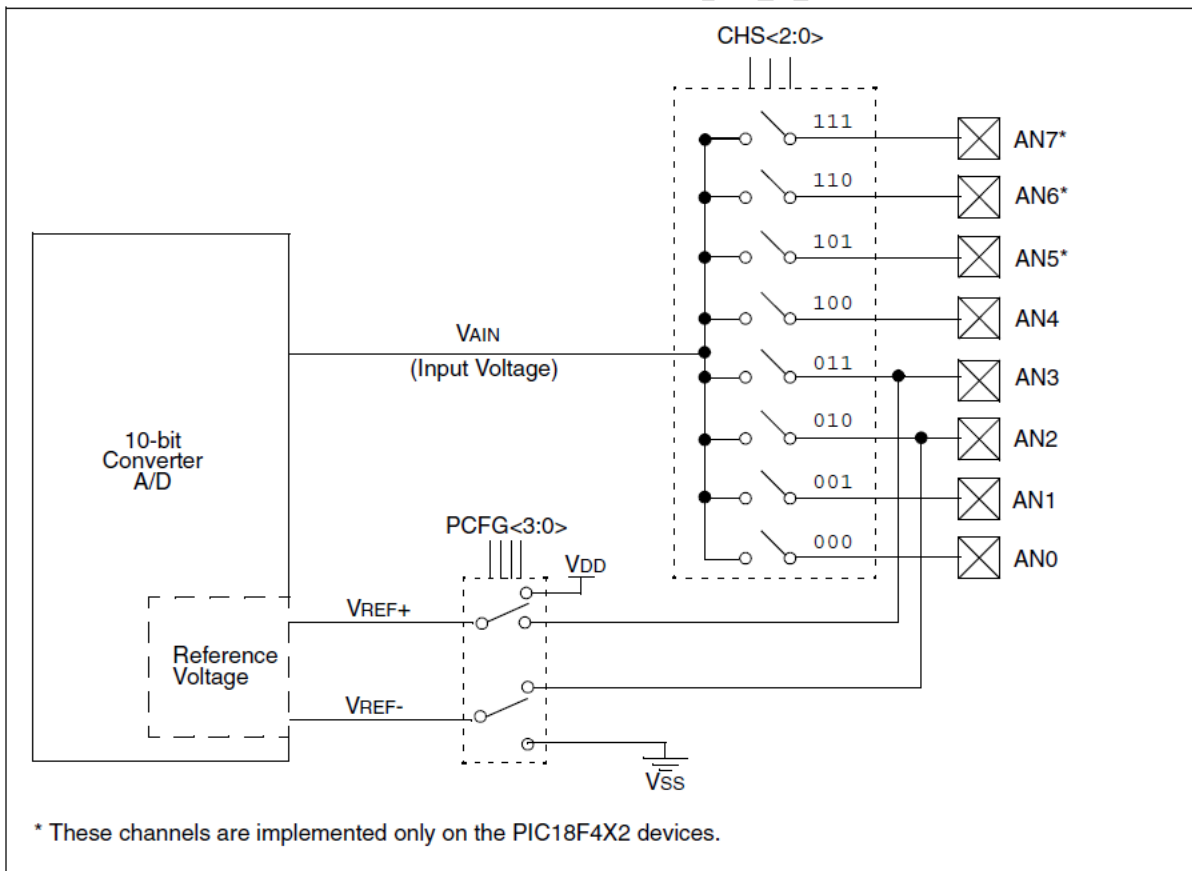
CHS<2:0>

111
110
101
100
011
010
001
000

AN7*
AN6*
AN5*
AN4
AN3
AN2
AN1
AN0

VAIN
(Input Voltage)

10-bit
Converter
A/D

PCFG<3:0>

VDD

VREF+

Reference
Voltage

VREF-

VSS

* These channels are implemented only on the PIC18F4X2 devices.